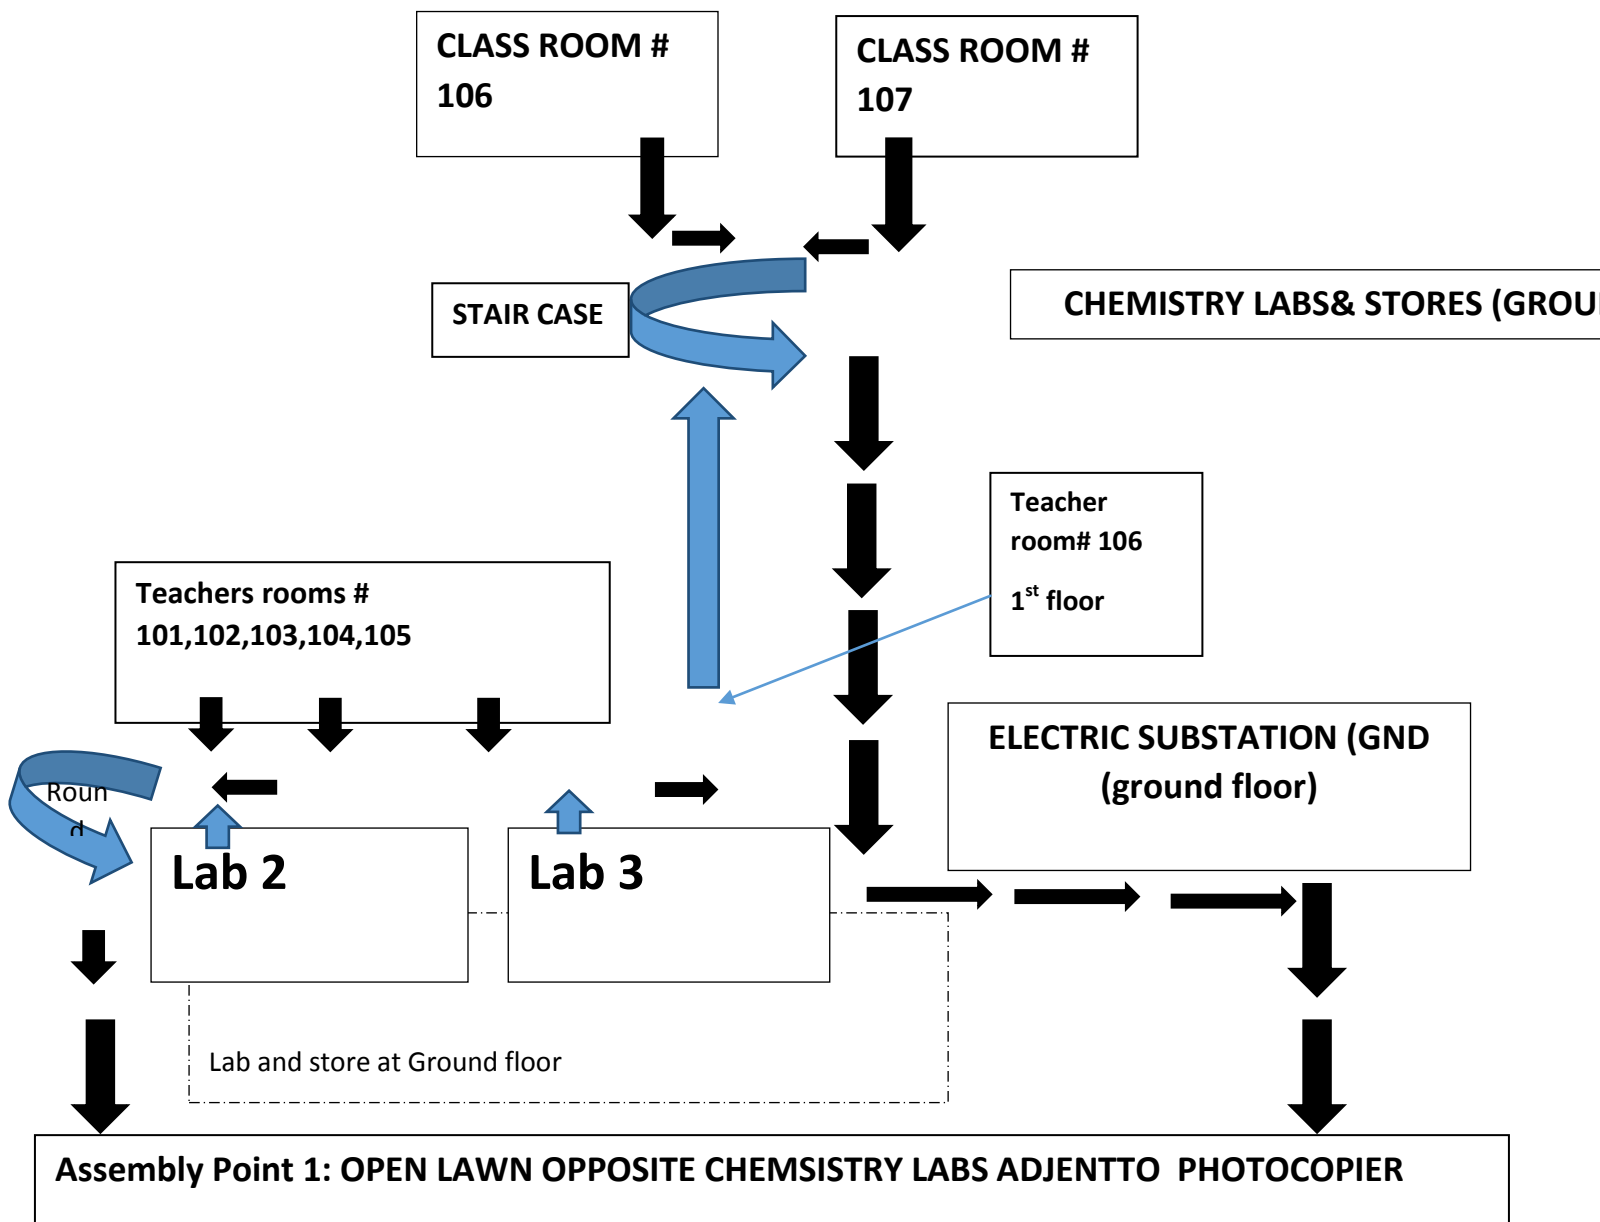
CLASS ROOM # 106

CLASS ROOM # 107

STAIR CASE

CHEMISTRY LABS& STORES (GROU

Teacher room# 106

1$^{st}$ floor

Teachers rooms # 101,102,103,104,105

ELECTRIC SUBSTATION (GND (ground floor)

Roun d

Lab 2

Lab 3

Lab and store at Ground floor

Assembly Point 1: OPEN LAWN OPPOSITE CHEMSISTRY LABS ADJENTTO PHOTOCOPIER